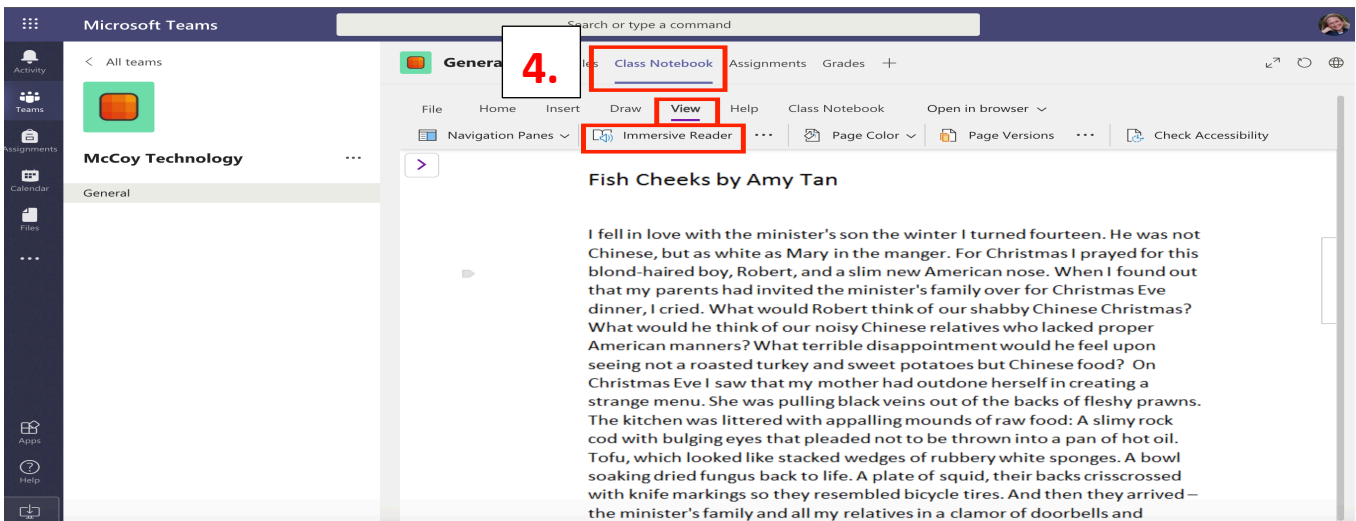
Microsoft Teams

Search or type a command

Activity

Teams

Assignments

Calendar

Files

...

Apps

Help

< All teams

McCoy Technology ...

General

Genera 4. les Class Notebook Assignments Grades +

File Home Insert Draw View Help Class Notebook Open in browser

Navigation Panes Immersive Reader ... Page Color Page Versions ... Check Accessibility

>

Fish Cheeks by Amy Tan

I fell in love with the minister's son the winter I turned fourteen. He was not Chinese, but as white as Mary in the manger. For Christmas I prayed for this blond-haired boy, Robert, and a slim new American nose. When I found out that my parents had invited the minister's family over for Christmas Eve dinner, I cried. What would Robert think of our shabby Chinese Christmas? What would he think of our noisy Chinese relatives who lacked proper American manners? What terrible disappointment would he feel upon seeing not a roasted turkey and sweet potatoes but Chinese food? On Christmas Eve I saw that my mother had outdone herself in creating a strange menu. She was pulling black veins out of the backs of fleshy prawns. The kitchen was littered with appalling mounds of raw food: A slimy rock cod with bulging eyes that pleaded not to be thrown into a pan of hot oil. Tofu, which looked like stacked wedges of rubbery white sponges. A bowl soaking dried fungus back to life. A plate of squid, their backs crisscrossed with knife markings so they resembled bicycle tires. And then they arrived – the minister's family and all my relatives in a clamor of doorbells and